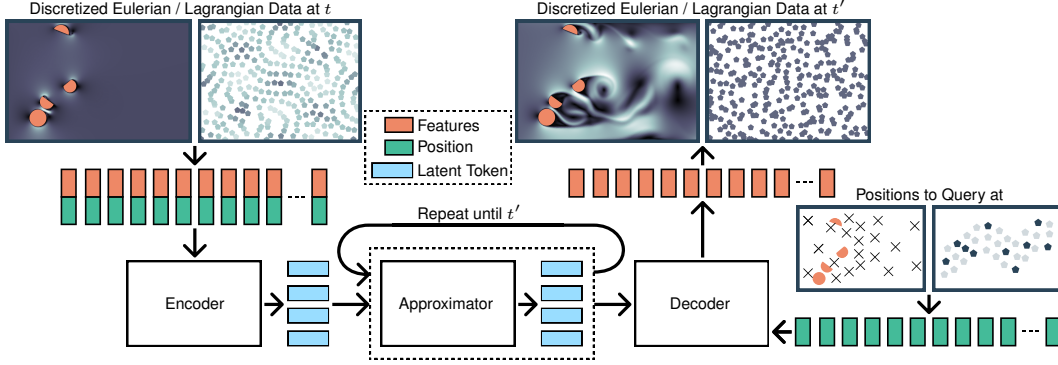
Discretized Eulerian / Lagrangian Data at $t$

Discretized Eulerian / Lagrangian Data at $t'$

Features

Position

Latent Token

Positions to Query at

Repeat until $t'$

Encoder

Approximator

Decoder